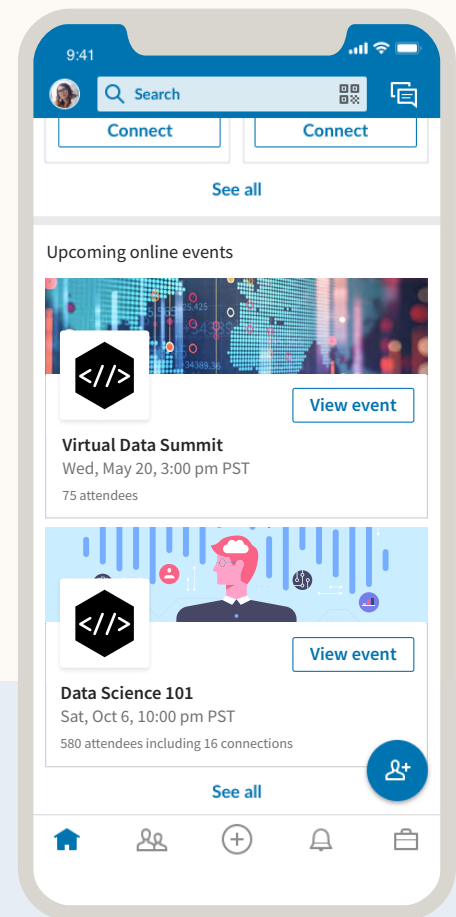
9:41

Search

Connect

Connect

See all

Upcoming online events

</>

View event

Virtual Data Summit

Wed, May 20, 3:00 pm PST

75 attendees

</>

View event

Data Science 101

Sat, Oct 6, 10:00 pm PST

580 attendees including 16 connections

See all